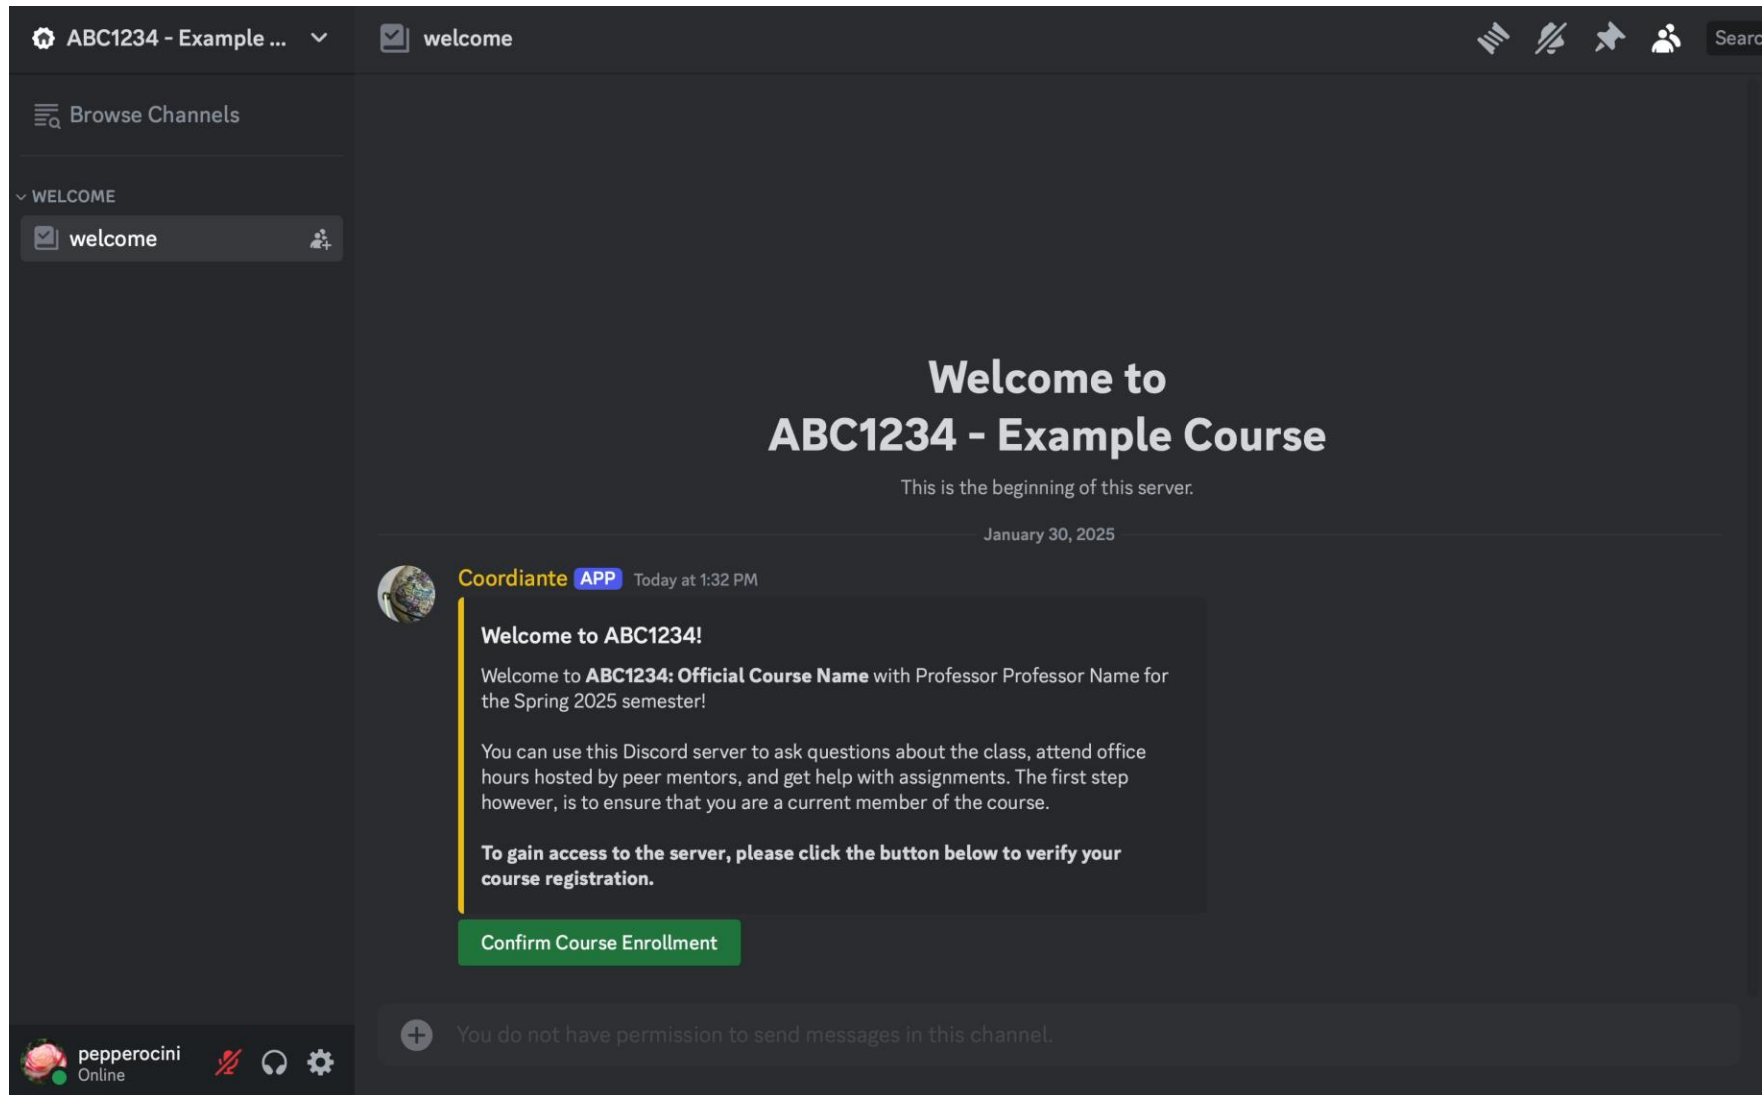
ABC1234 - Example ...

welcome

Searc

Browse Channels

WELCOME

welcome

Welcome to
ABC1234 - Example Course

This is the beginning of this server.

January 30, 2025

Coordiante APP Today at 1:32 PM

**Welcome to ABC1234!**

Welcome to **ABC1234: Official Course Name** with Professor Professor Name for the Spring 2025 semester!

You can use this Discord server to ask questions about the class, attend office hours hosted by peer mentors, and get help with assignments. The first step however, is to ensure that you are a current member of the course.

**To gain access to the server, please click the button below to verify your course registration.**

Confirm Course Enrollment

You do not have permission to send messages in this channel.

pepperocini
Online